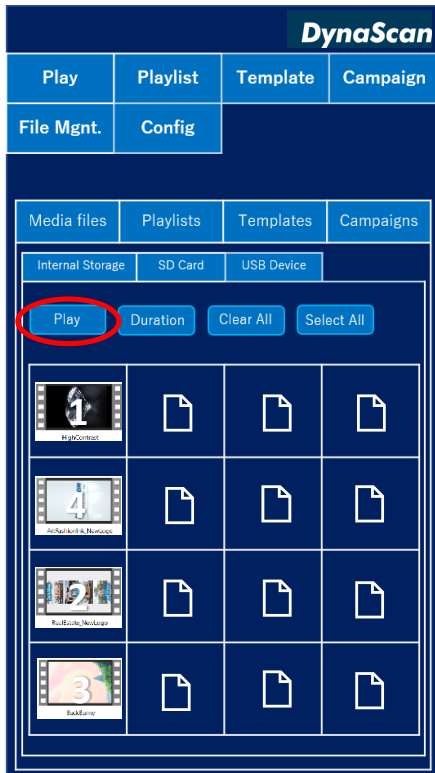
DynaScan

Play
Playlist
Template
Campaign
File Mgnt.
Config

Media files
Playlists
Templates
Campaigns

Internal Storage
SD Card
USB Device

Play
Duration
Clear All
Select All

1
HighContrast

4
ArtFashionPink_NewLogo

2
RealEstate_NewLogo

3
BackBump